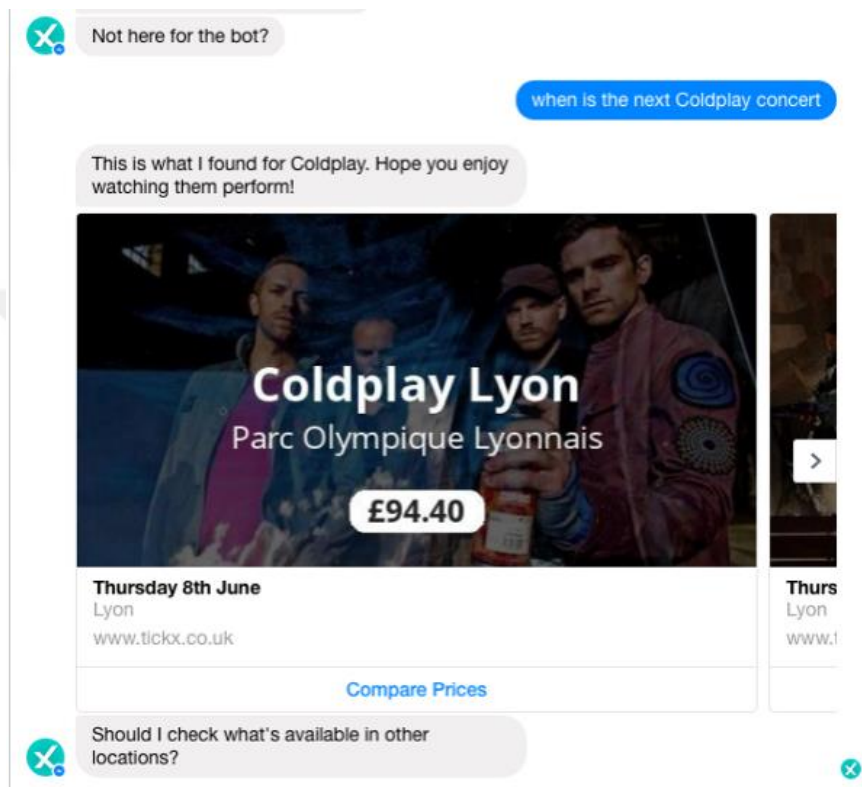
Not here for the bot?

when is the next Coldplay concert

This is what I found for Coldplay. Hope you enjoy watching them perform!

Coldplay Lyon
Parc Olympique Lyonnais
£94.40

Thursday 8th June
Lyon
www.tickx.co.uk

Compare Prices

Thurs
Lyon
www.t

Should I check what's available in other locations?